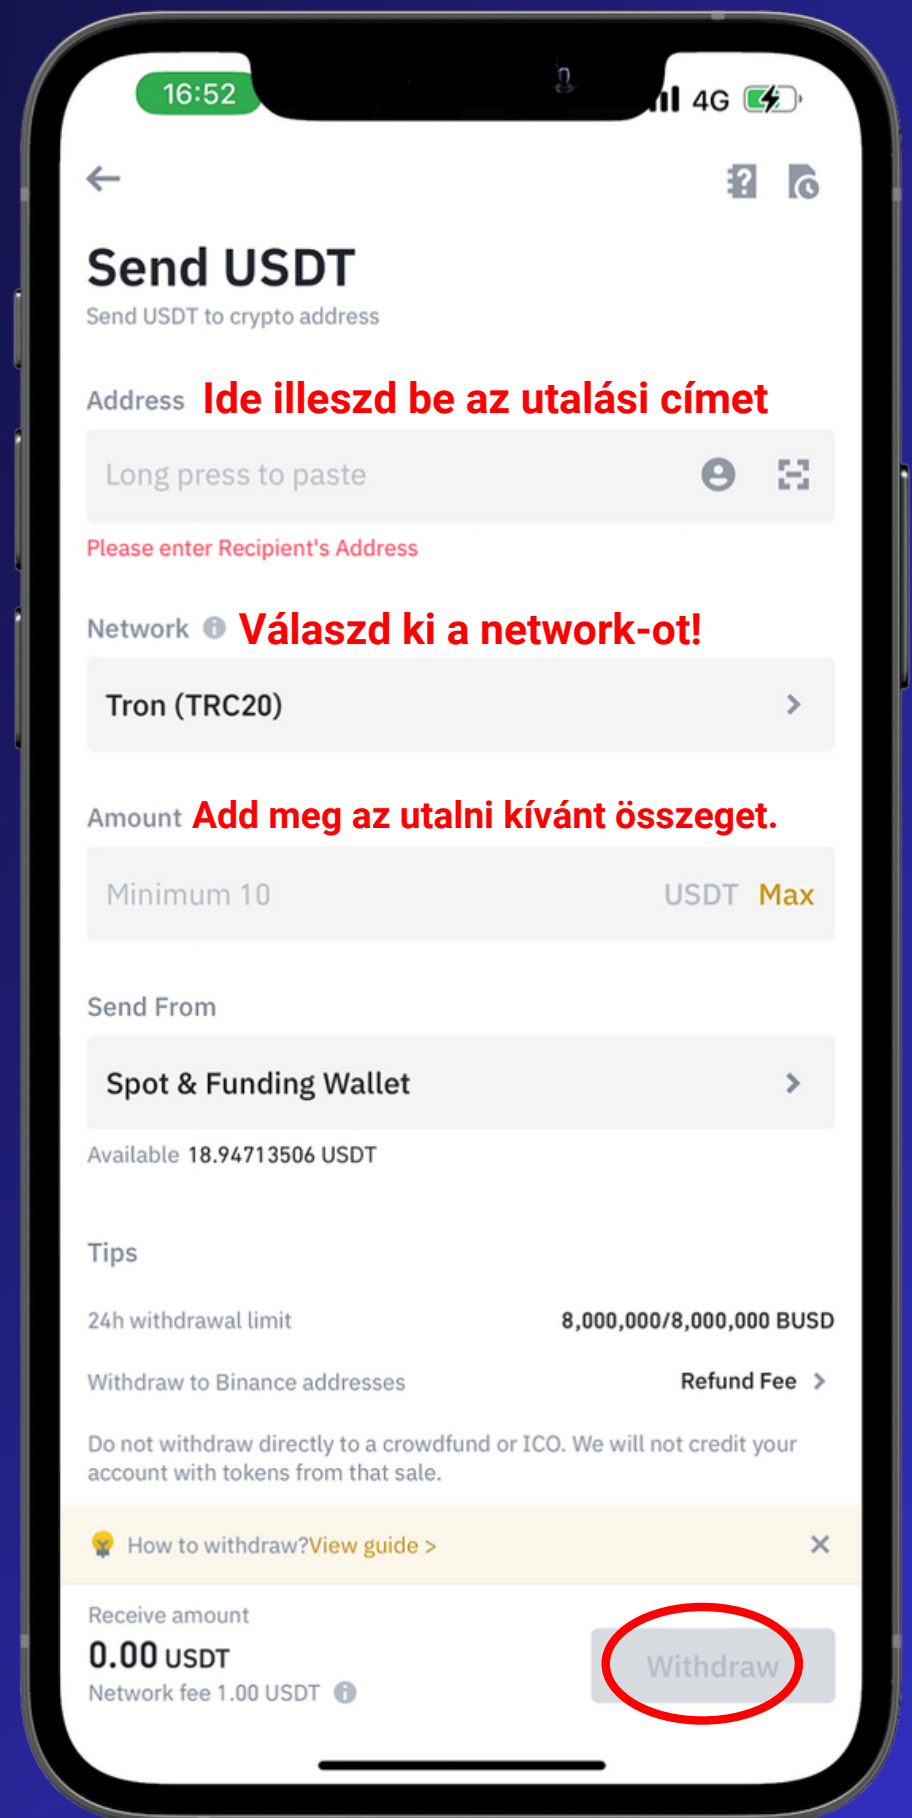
16:52

4G

Send USDT

Send USDT to crypto address

Address Ide illeszd be az utalási címet

Long press to paste

Please enter Recipient's Address

Network Válaszd ki a network-ot!

Tron (TRC20)

Amount Add meg az utalni kívánt összeget.

Minimum 10 USDT Max

Send From

Spot & Funding Wallet

Available 18.94713506 USDT

Tips

24h withdrawal limit 8,000,000/8,000,000 BUSD

Withdraw to Binance addresses Refund Fee

Do not withdraw directly to a crowdfund or ICO. We will not credit your account with tokens from that sale.

How to withdraw?View guide >

Receive amount

0.00 USDT

Network fee 1.00 USDT

Withdraw